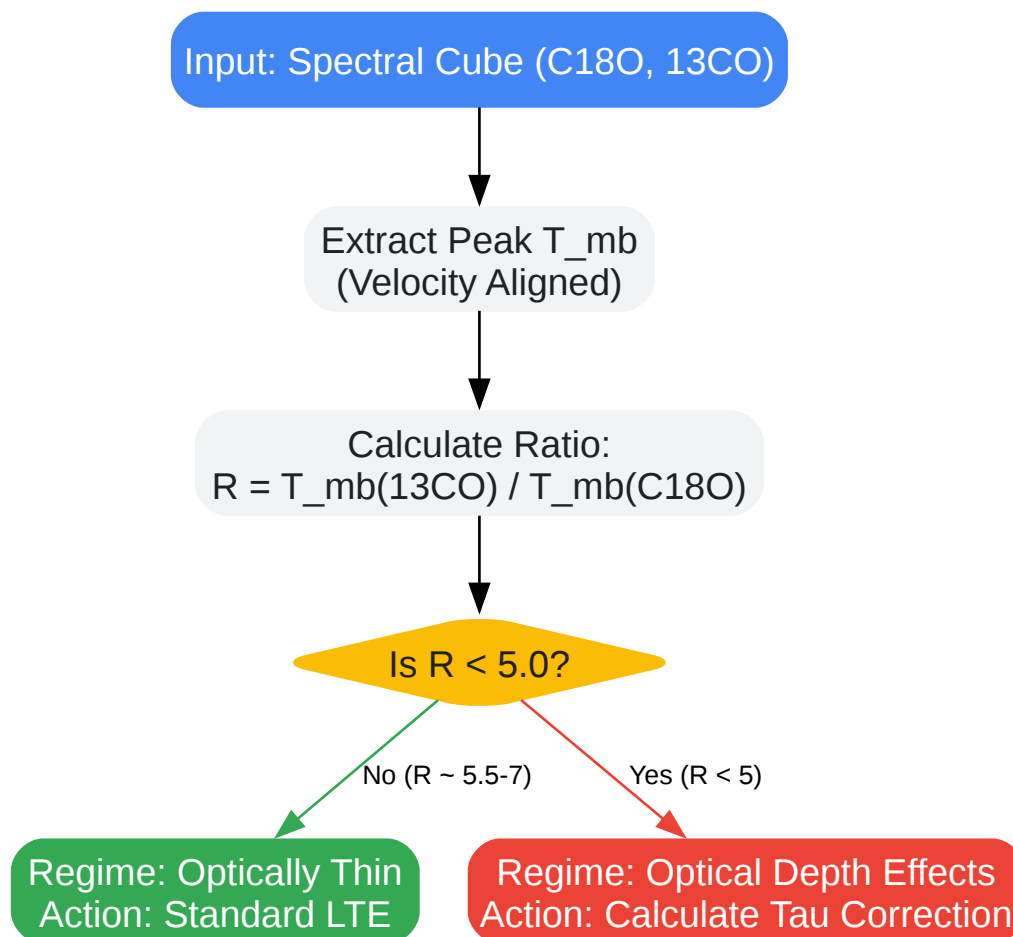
Input: Spectral Cube (C18O, 13CO)

Extract Peak T_mb
(Velocity Aligned)

Calculate Ratio:
R = T_mb(13CO) / T_mb(C18O)

Is R < 5.0?

No (R ~ 5.5-7)

Yes (R < 5)

Regime: Optically Thin
Action: Standard LTE

Regime: Optical Depth Effects
Action: Calculate Tau Correction